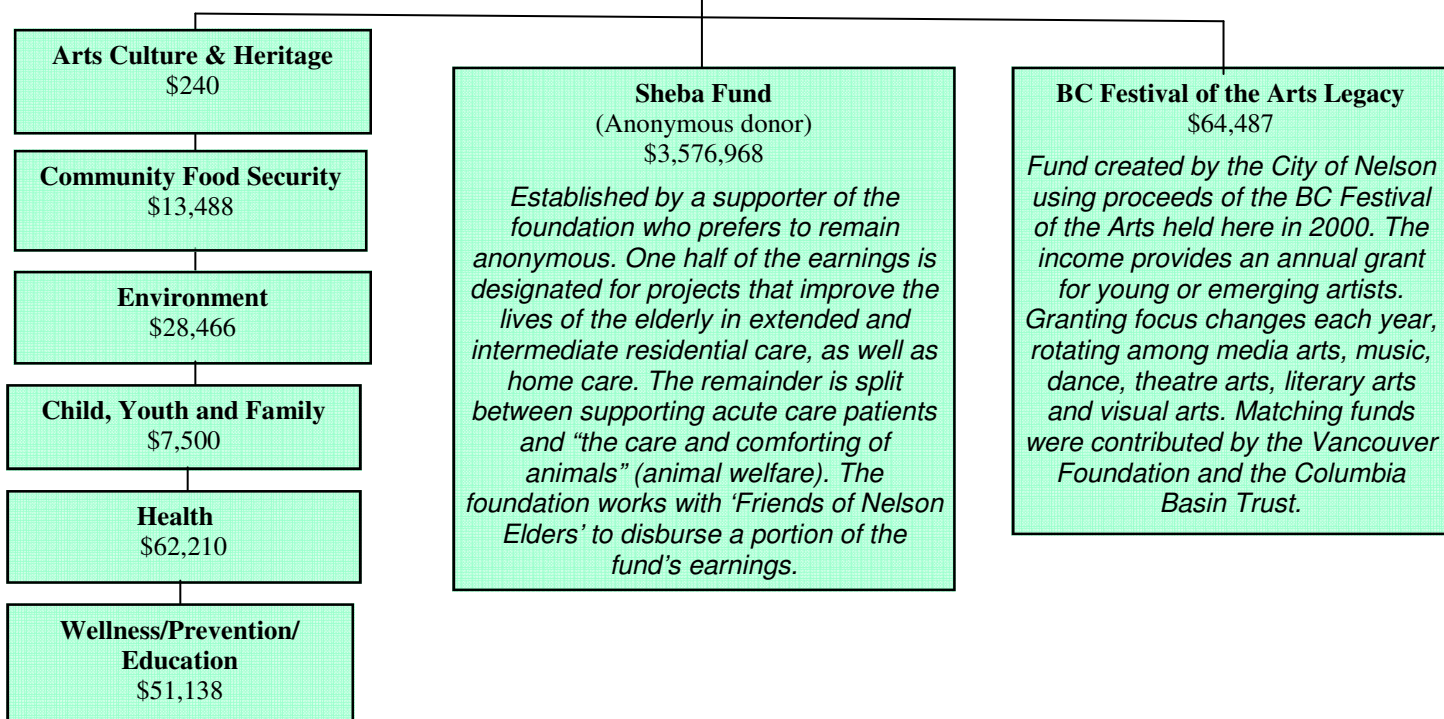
**Arts Culture & Heritage**
$240

**Community Food Security**
$13,488

**Environment**
$28,466

**Child, Youth and Family**
$7,500

**Health**
$62,210

**Wellness/Prevention/ Education**
$51,138

**Sheba Fund**
(Anonymous donor)
$3,576,968

*Established by a supporter of the foundation who prefers to remain anonymous. One half of the earnings is designated for projects that improve the lives of the elderly in extended and intermediate residential care, as well as home care. The remainder is split between supporting acute care patients and "the care and comforting of animals" (animal welfare). The foundation works with 'Friends of Nelson Elders' to disburse a portion of the fund's earnings.*

**BC Festival of the Arts Legacy**
$64,487

*Fund created by the City of Nelson using proceeds of the BC Festival of the Arts held here in 2000. The income provides an annual grant for young or emerging artists. Granting focus changes each year, rotating among media arts, music, dance, theatre arts, literary arts and visual arts. Matching funds were contributed by the Vancouver Foundation and the Columbia Basin Trust.*